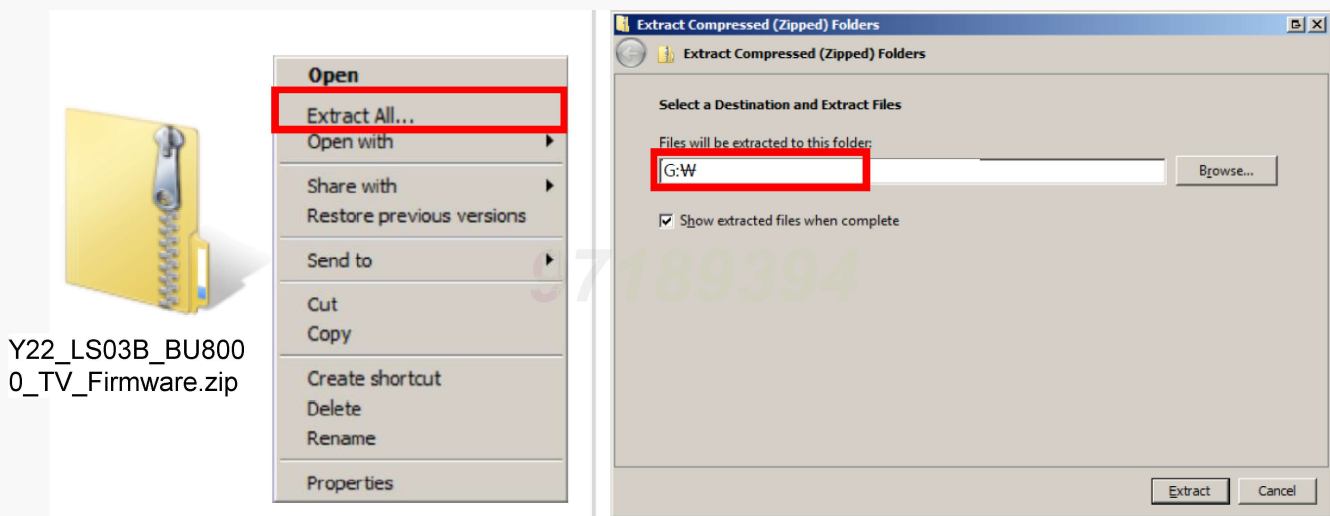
Y22_LS03B_BU8000_TV_Firmware.zip

Open
Extract All...
Open with
Share with
Restore previous versions
Send to
Cut
Copy
Create shortcut
Delete
Rename
Properties

97189394

Extract Compressed (Zipped) Folders

Extract Compressed (Zipped) Folders

Select a Destination and Extract Files

Files will be extracted to this folder:

G:₩

Browse...

Show extracted files when complete

Extract

Cancel